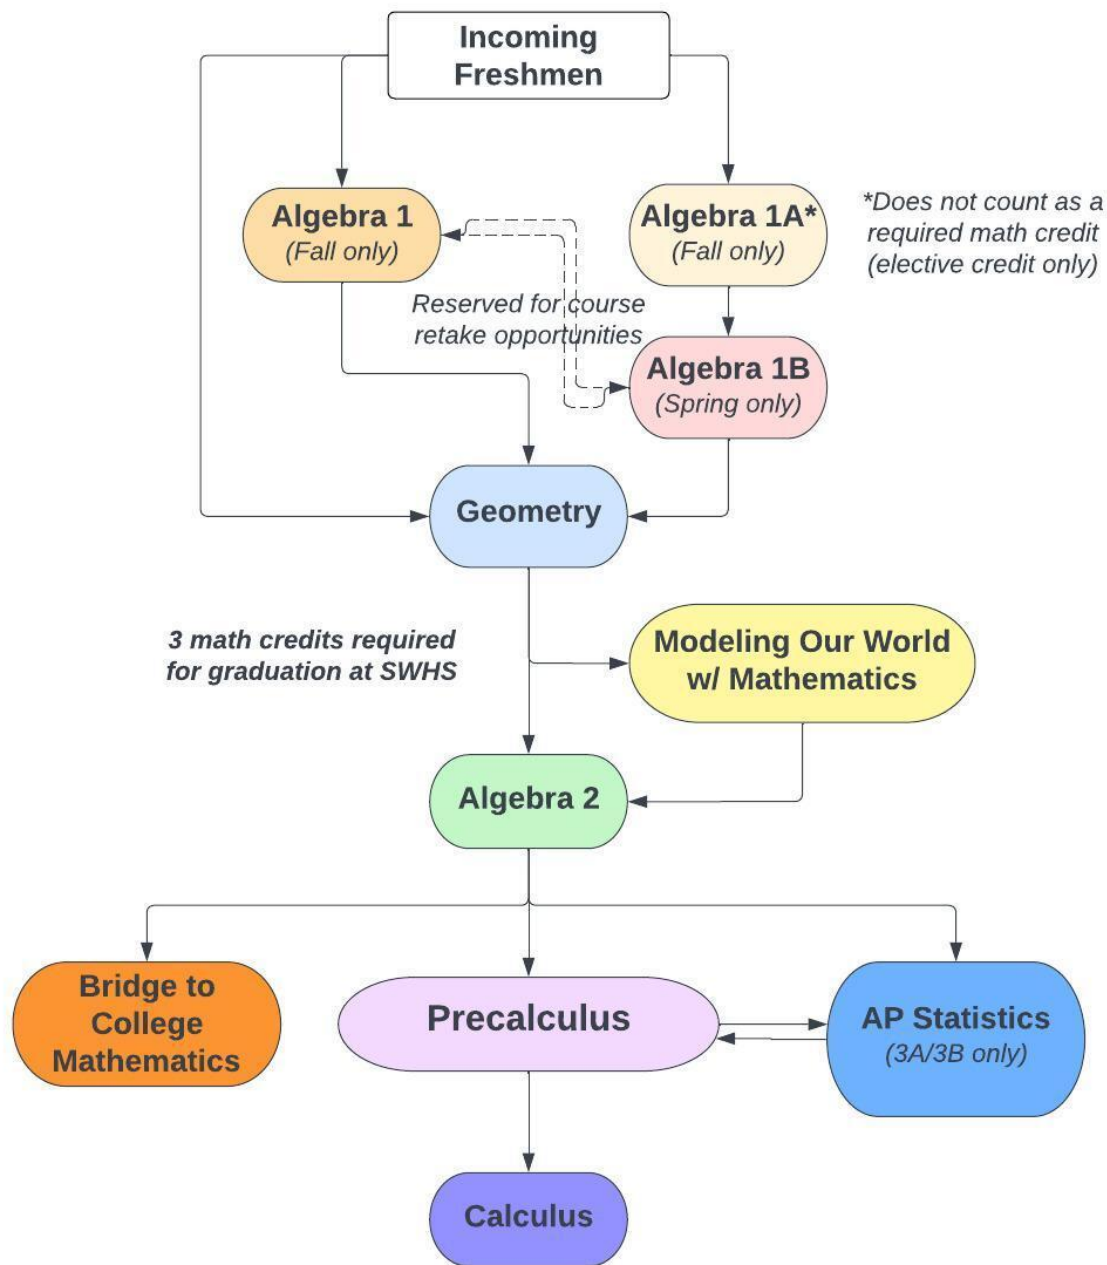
Incoming Freshmen

Algebra 1
(Fall only)

Algebra 1A*
(Fall only)

*Does not count as a required math credit (elective credit only)

Reserved for course retake opportunities

Algebra 1B
(Spring only)

Geometry

3 math credits required for graduation at SWHS

Modeling Our World w/ Mathematics

Algebra 2

Bridge to College Mathematics

Precalculus

AP Statistics
(3A/3B only)

Calculus